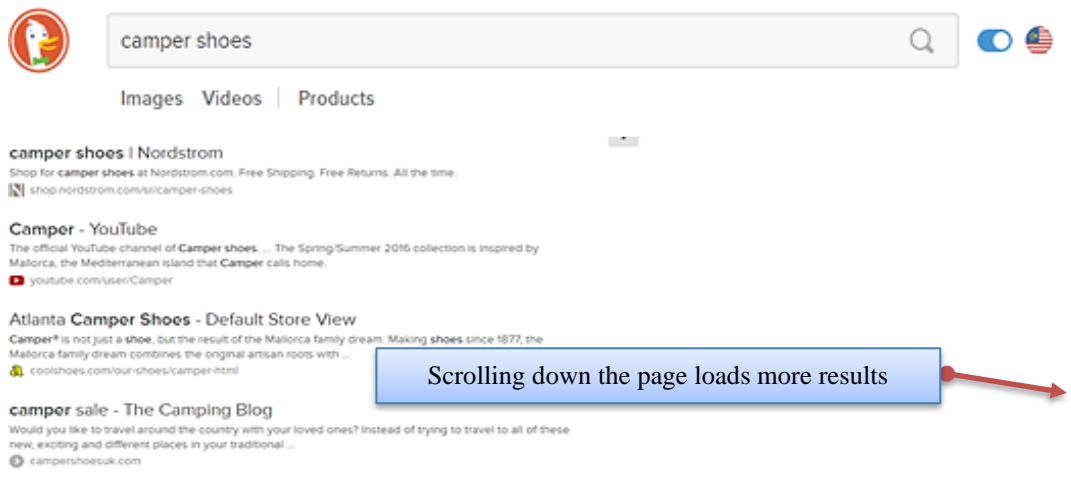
camper shoes

Images Videos Products

camper shoes | Nordstrom
Shop for camper shoes at Nordstrom.com. Free Shipping. Free Returns. All the time.
shop.nordstrom.com/sr/camper-shoes

Camper - YouTube
The official YouTube channel of Camper shoes. ... The Spring/Summer 2016 collection is inspired by Mallorca, the Mediterranean island that Camper calls home.
youtube.com/user/Camper

Atlanta Camper Shoes - Default Store View
Camper® is not just a shoe, but the result of the Mallorca family dream. Making shoes since 1877, the Mallorca family dream combines the original artisan roots with ...
coolshoes.com/our-shoes/camper-html

Scrolling down the page loads more results

camper sale - The Camping Blog
Would you like to travel around the country with your loved ones? Instead of trying to travel to all of these new, exciting and different places in your traditional ...
campershoesuk.com